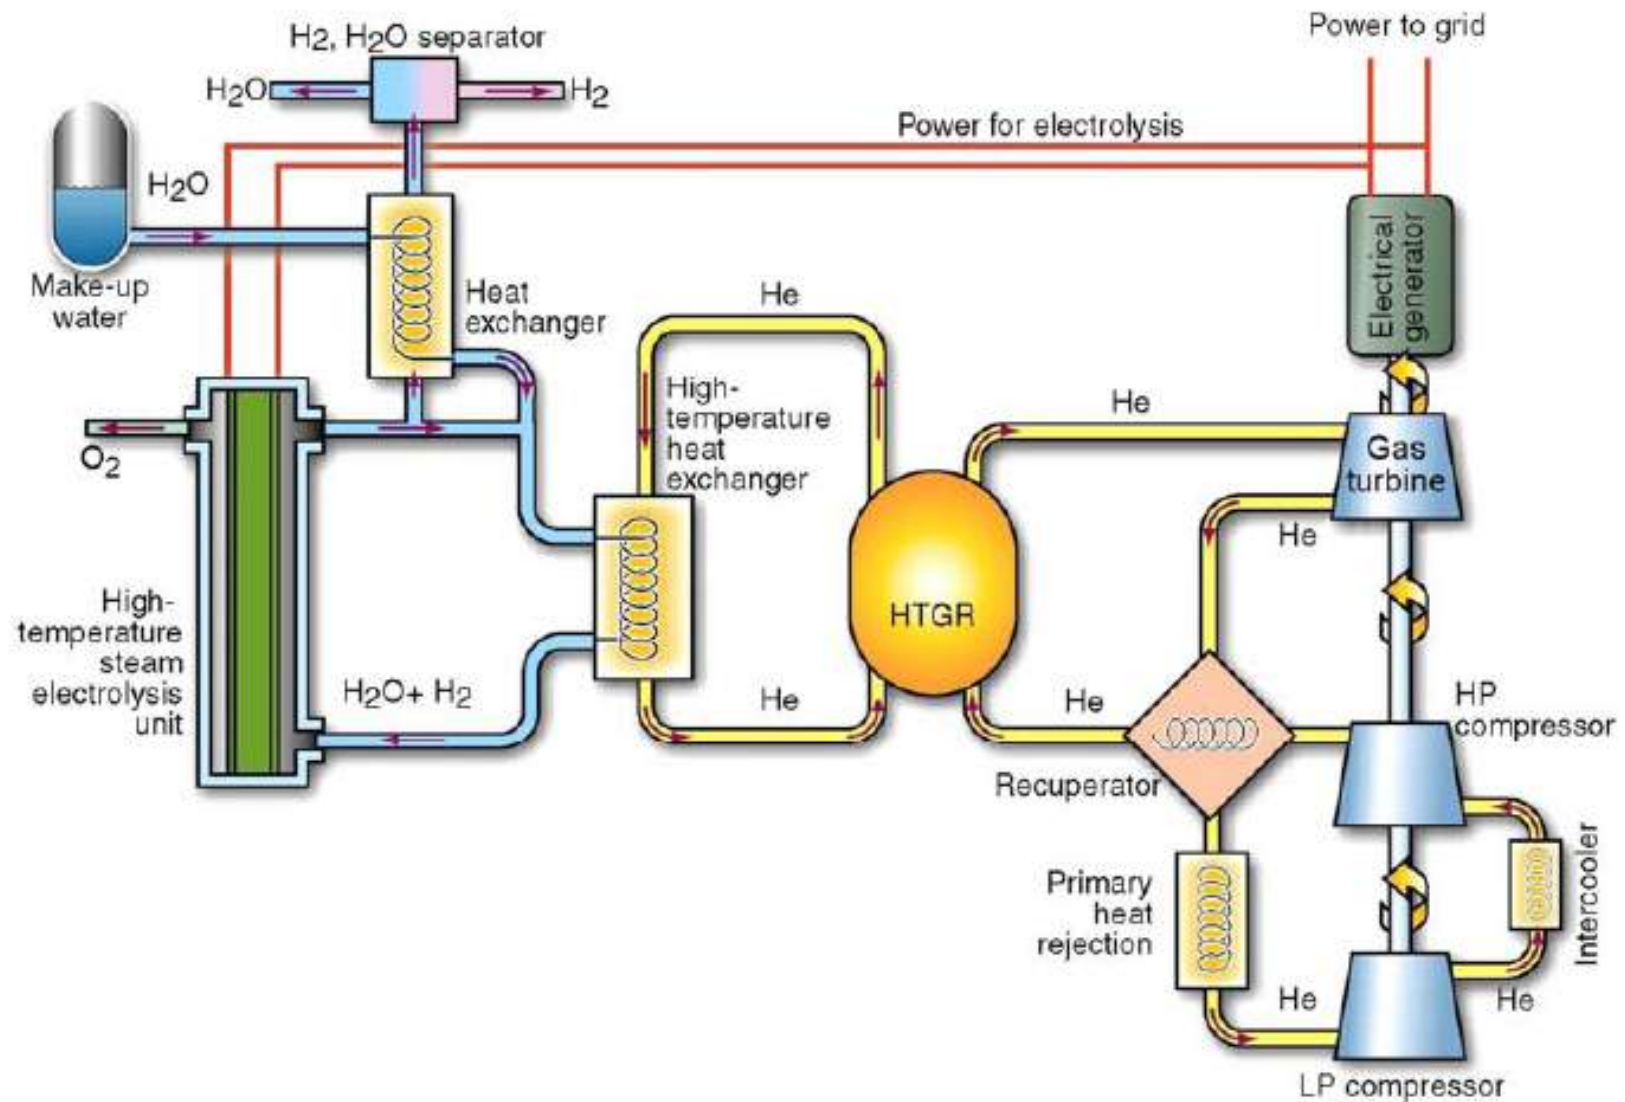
$H_2$, $H_2O$ separator

$H_2O$

$H_2$

Power to grid

Power for electrolysis

$H_2O$

Make-up water

Heat exchanger

Electrical generator

He

High-temperature heat exchanger

He

$O_2$

Gas turbine

He

HTGR

High-temperature steam electrolysis unit

$H_2O$+ $H_2$

He

He

HP compressor

Recuperator

Primary heat rejection

Intercooler

He

He

LP compressor